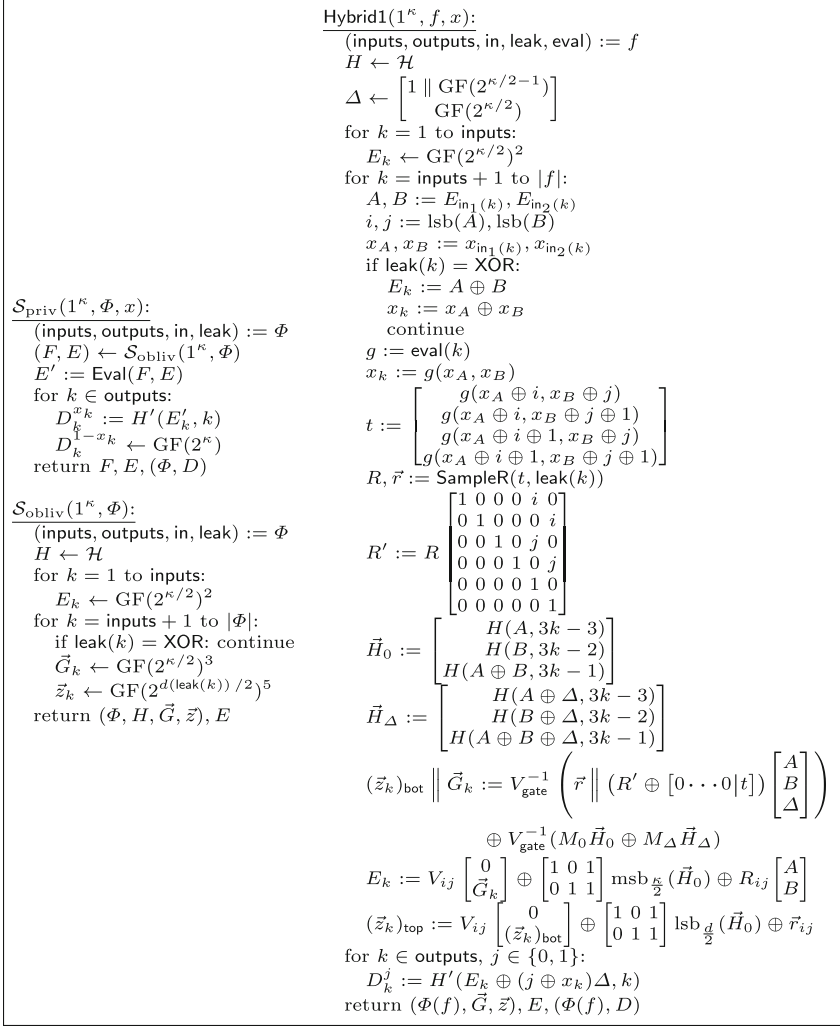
$\underline{\mathcal{S}_{\text{priv}}(1^\kappa, \Phi, x)}$:
(inputs, outputs, in, leak) $:= \Phi$
$(F, E) \leftarrow \mathcal{S}_{\text{obliv}}(1^\kappa, \Phi)$
$E' := \mathsf{Eval}(F, E)$
for $k \in$ outputs:
$D_k^{x_k} := H'(E'_k, k)$
$D_k^{1-x_k} \leftarrow \text{GF}(2^\kappa)$
return $F, E, (\Phi, D)$

$\underline{\mathcal{S}_{\text{obliv}}(1^\kappa, \Phi)}$:
(inputs, outputs, in, leak) $:= \Phi$
$H \leftarrow \mathcal{H}$
for $k = 1$ to inputs:
$E_k \leftarrow \text{GF}(2^{\kappa/2})^2$
for $k =$ inputs $+ 1$ to $|\Phi|$:
if leak$(k) =$ XOR: continue
$\vec{G}_k \leftarrow \text{GF}(2^{\kappa/2})^3$
$\vec{z}_k \leftarrow \text{GF}(2^{d(\text{leak}(k))/2})^5$
return $(\Phi, H, \vec{G}, \vec{z}), E$

$\underline{\mathsf{Hybrid1}(1^\kappa, f, x)}$:
(inputs, outputs, in, leak, eval) $:= f$
$H \leftarrow \mathcal{H}$
$\Delta \leftarrow \begin{bmatrix} 1 \parallel \text{GF}(2^{\kappa/2-1}) \\ \text{GF}(2^{\kappa/2}) \end{bmatrix}$
for $k = 1$ to inputs:
$E_k \leftarrow \text{GF}(2^{\kappa/2})^2$
for $k =$ inputs $+ 1$ to $|f|$:
$A, B := E_{\text{in}_1(k)}, E_{\text{in}_2(k)}$
$i, j := \text{lsb}(A), \text{lsb}(B)$
$x_A, x_B := x_{\text{in}_1(k)}, x_{\text{in}_2(k)}$
if leak$(k) =$ XOR:
$E_k := A \oplus B$
$x_k := x_A \oplus x_B$
continue
$g := \mathsf{eval}(k)$
$x_k := g(x_A, x_B)$
$t := \begin{bmatrix} g(x_A \oplus i, x_B \oplus j) \\ g(x_A \oplus i, x_B \oplus j \oplus 1) \\ g(x_A \oplus i \oplus 1, x_B \oplus j) \\ g(x_A \oplus i \oplus 1, x_B \oplus j \oplus 1) \end{bmatrix}$
$R, \vec{r} := \mathsf{SampleR}(t, \text{leak}(k))$
$R' := R \begin{bmatrix} 1&0&0&0&i&0 \\ 0&1&0&0&0&i \\ 0&0&1&0&j&0 \\ 0&0&0&1&0&j \\ 0&0&0&0&1&0 \\ 0&0&0&0&0&1 \end{bmatrix}$
$\vec{H}_0 := \begin{bmatrix} H(A, 3k-3) \\ H(B, 3k-2) \\ H(A \oplus B, 3k-1) \end{bmatrix}$
$\vec{H}_\Delta := \begin{bmatrix} H(A \oplus \Delta, 3k-3) \\ H(B \oplus \Delta, 3k-2) \\ H(A \oplus B \oplus \Delta, 3k-1) \end{bmatrix}$
$(\vec{z}_k)_{\text{bot}} \,\Big\|\, \vec{G}_k := V_{\text{gate}}^{-1} \left( \vec{r} \,\Big\|\, (R' \oplus [0 \cdots 0|t]) \begin{bmatrix} A \\ B \\ \Delta \end{bmatrix} \right)$
$\oplus V_{\text{gate}}^{-1}(M_0 \vec{H}_0 \oplus M_\Delta \vec{H}_\Delta)$
$E_k := V_{ij} \begin{bmatrix} 0 \\ \vec{G}_k \end{bmatrix} \oplus \begin{bmatrix} 1&0&1 \\ 0&1&1 \end{bmatrix} \text{msb}_{\frac{\kappa}{2}}(\vec{H}_0) \oplus R_{ij} \begin{bmatrix} A \\ B \end{bmatrix}$
$(\vec{z}_k)_{\text{top}} := V_{ij} \begin{bmatrix} 0 \\ (\vec{z}_k)_{\text{bot}} \end{bmatrix} \oplus \begin{bmatrix} 1&0&1 \\ 0&1&1 \end{bmatrix} \text{lsb}_{\frac{d}{2}}(\vec{H}_0) \oplus \vec{r}_{ij}$
for $k \in$ outputs, $j \in \{0, 1\}$:
$D_k^j := H'(E_k \oplus (j \oplus x_k)\Delta, k)$
return $(\Phi(f), \vec{G}, \vec{z}), E, (\Phi(f), D)$